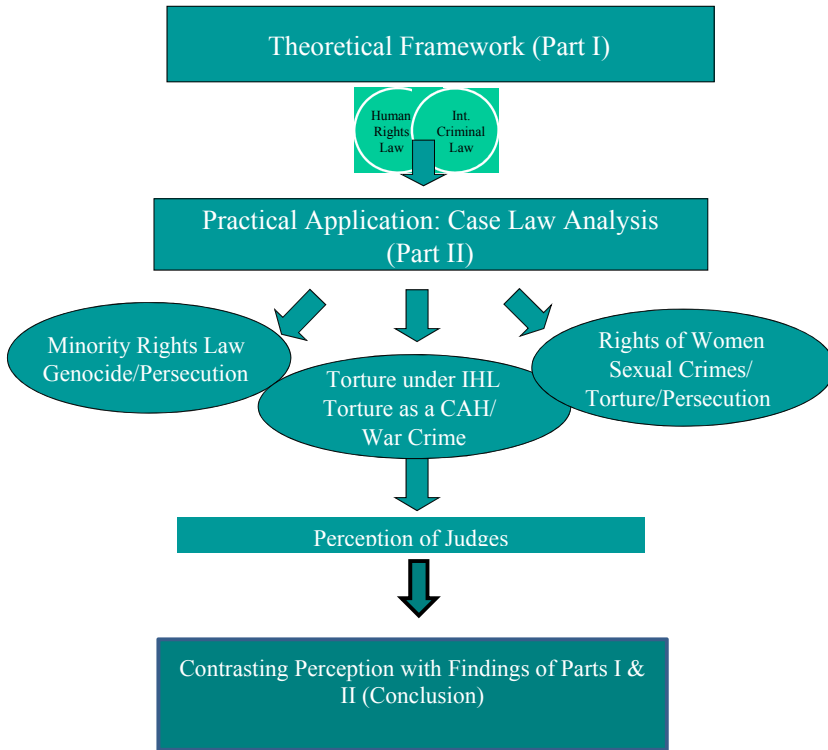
Theoretical Framework (Part I)

Human Rights Law

Int. Criminal Law

Practical Application: Case Law Analysis (Part II)

Minority Rights Law Genocide/Persecution

Torture under IHL Torture as a CAH/ War Crime

Rights of Women Sexual Crimes/ Torture/Persecution

Perception of Judges

Contrasting Perception with Findings of Parts I & II (Conclusion)